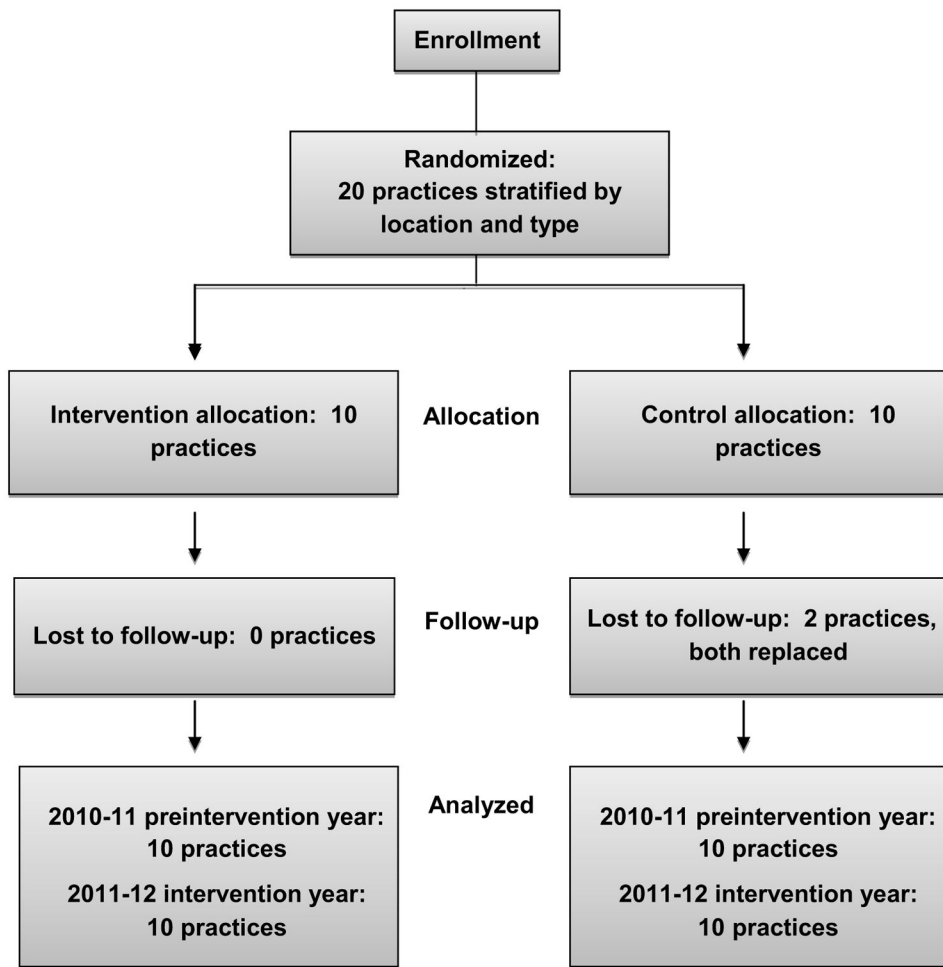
Enrollment

Randomized: 20 practices stratified by location and type

Intervention allocation: 10 practices

Allocation

Control allocation: 10 practices

Lost to follow-up: 0 practices

Follow-up

Lost to follow-up: 2 practices, both replaced

2010-11 preintervention year: 10 practices

2011-12 intervention year: 10 practices

Analyzed

2010-11 preintervention year: 10 practices

2011-12 intervention year: 10 practices